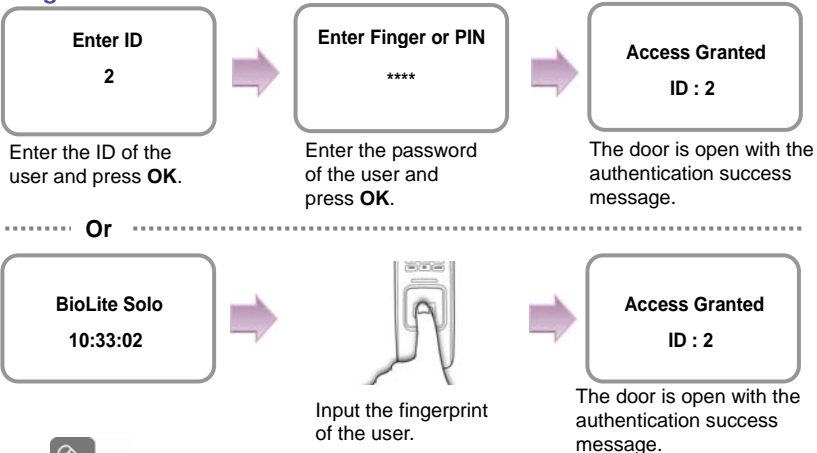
Enter ID

2

Enter the ID of the user and press **OK**.

Enter Finger or PIN

****

Enter the password of the user and press **OK**.

Access Granted

ID : 2

The door is open with the authentication success message.

Or

BioLite Solo

10:33:02

Input the fingerprint of the user.

Access Granted

ID : 2

The door is open with the authentication success message.